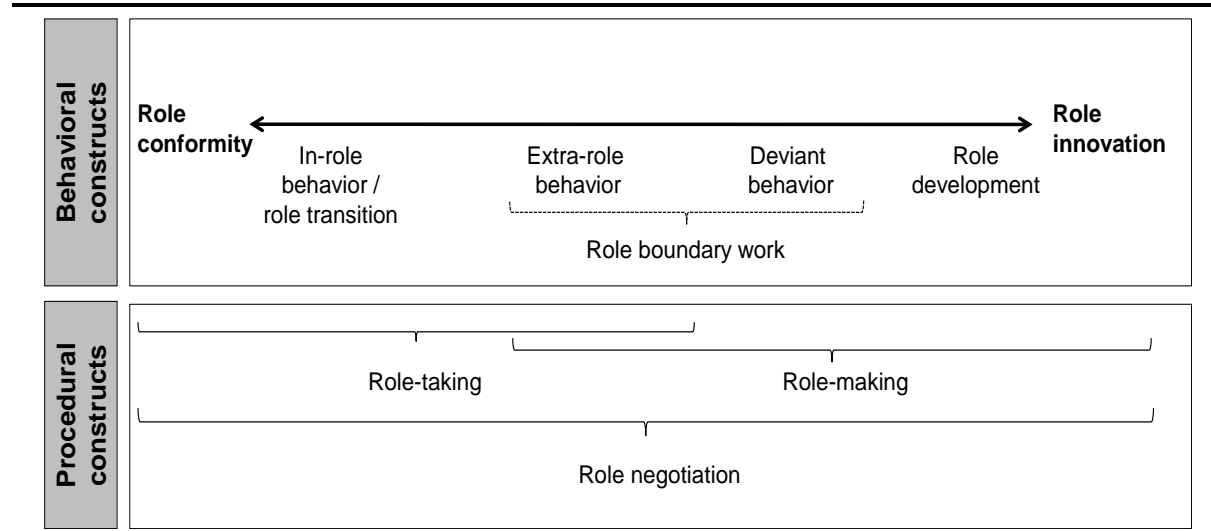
Behavioral constructs

Role conformity

Role innovation

In-role behavior / role transition

Extra-role behavior

Deviant behavior

Role development

Role boundary work

Procedural constructs

Role-taking

Role-making

Role negotiation